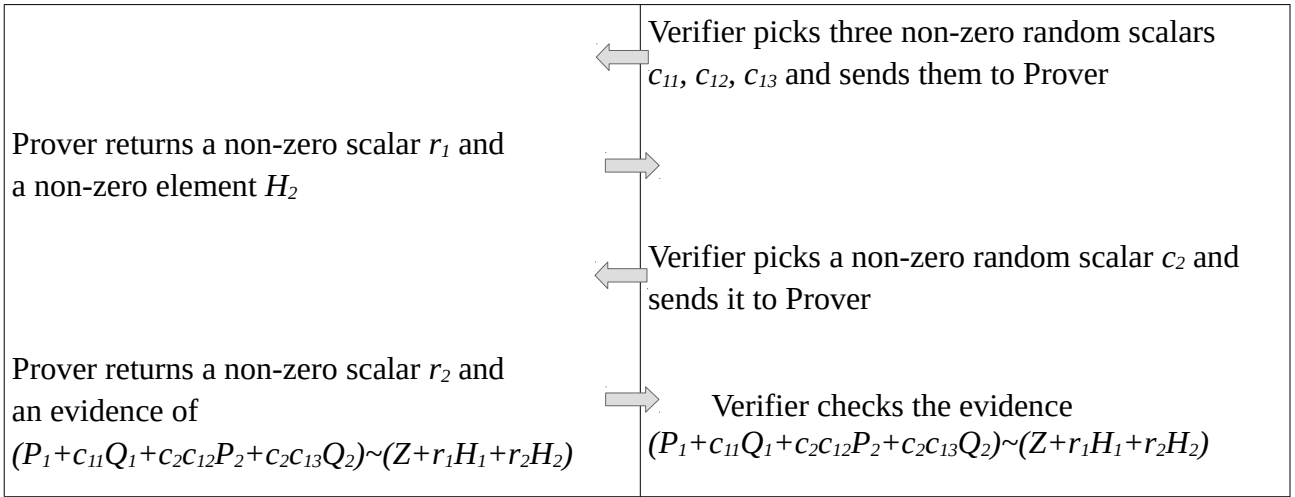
Verifier picks three non-zero random scalars $c_{11}$, $c_{12}$, $c_{13}$ and sends them to Prover

Prover returns a non-zero scalar $r_1$ and a non-zero element $H_2$

Verifier picks a non-zero random scalar $c_2$ and sends it to Prover

Prover returns a non-zero scalar $r_2$ and an evidence of $(P_1+c_{11}Q_1+c_2c_{12}P_2+c_2c_{13}Q_2)\sim(Z+r_1H_1+r_2H_2)$

Verifier checks the evidence $(P_1+c_{11}Q_1+c_2c_{12}P_2+c_2c_{13}Q_2)\sim(Z+r_1H_1+r_2H_2)$